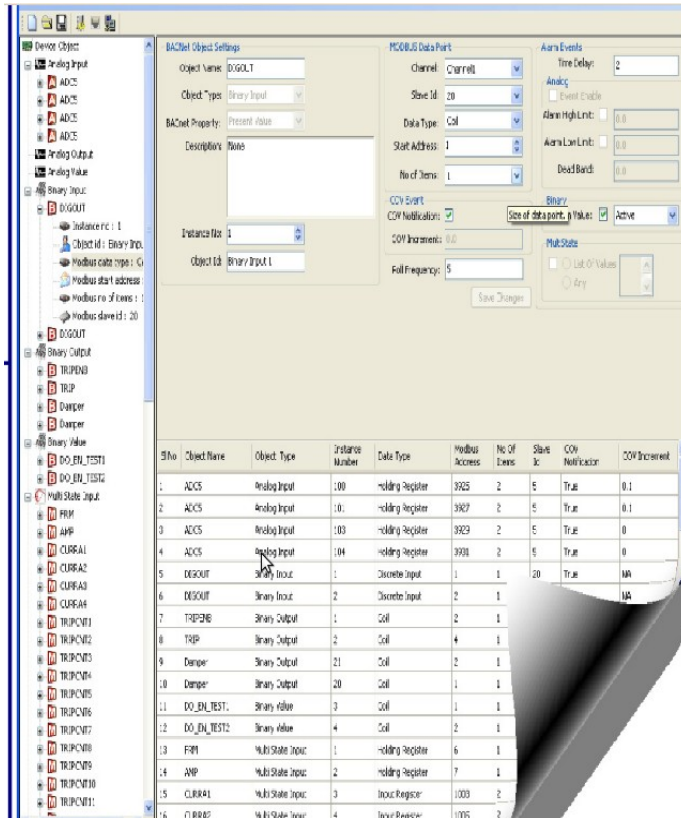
Device Object
Analog Input
ADC5
ADC5
ADC5
ADC5
Analog Output
Analog Value
Binary Input
DIGOUT
Instance no : 1
Object id : Binary Inpu
Modbus data type : C
Modbus start address
Modbus no of items :
Modbus slave id : 20
DIGOUT
Binary Output
TRIPEN8
TRIP
Damper
Damper
Binary Value
DO_EN_TEST1
DO_EN_TEST2
Multi State Input
FRM
AMP
CURRA1
CURRA2
CURRA3
CURRA4
TRIPCNT1
TRIPCNT2
TRIPCNT3
TRIPCNT4
TRIPCNT5
TRIPCNT6
TRIPCNT7
TRIPCNT8
TRIPCNT9
TRIPCNT10
TRIPCNT11

BACnet Object Settings
Object Name: DIGOUT
Object Type: Binary Input
BACnet Property: Present Value
Description: None
Instance No: 1
Object Id: Binary Input 1

MODBUS Data Point
Channel: Channel1
Slave Id: 20
Data Type: Coil
Start Address: 1
No of Items: 1

COV Event
COV Notification: ☑
COV Increment: 0.0
Poll Frequency: 5
Save Changes

Alarm Events
Time Delay: 2
Analog
Event Enable
Alarm High Limit: 0.0
Alarm Low Limit: 0.0
Dead Band: 0.0
Binary
Size of data point. n Value: ☑ Active
MultiState
List Of Values
Any

| SlNo | Object Name | Object Type | Instance Number | Data Type | Modbus Access | No Of Items | Slave Id | COV Notification | COV Increment |
|---|---|---|---|---|---|---|---|---|---|
| 1 | ADC5 | Analog Input | 100 | Holding Register | 3925 | 2 | 5 | True | 0.1 |
| 2 | ADC5 | Analog Input | 101 | Holding Register | 3927 | 2 | 5 | True | 0.1 |
| 3 | ADC5 | Analog Input | 103 | Holding Register | 3929 | 2 | 5 | True | 0 |
| 4 | ADC5 | Analog Input | 104 | Holding Register | 3931 | 2 | 5 | True | 0 |
| 5 | DIGOUT | Binary Input | 1 | Discrete Input | 1 | 1 | 20 | True | NA |
| 6 | DIGOUT | Binary Input | 2 | Discrete Input | 2 | 1 | | | NA |
| 7 | TRIPEN8 | Binary Output | 1 | Coil | 2 | 1 | | | |
| 8 | TRIP | Binary Output | 2 | Coil | 4 | 1 | | | |
| 9 | Damper | Binary Output | 21 | Coil | 2 | 1 | | | |
| 10 | Damper | Binary Output | 20 | Coil | 1 | 1 | | | |
| 11 | DO_EN_TEST1 | Binary Value | 3 | Coil | 1 | 1 | | | |
| 12 | DO_EN_TEST2 | Binary Value | 4 | Coil | 2 | 1 | | | |
| 13 | FRM | Multi State Input | 1 | Holding Register | 6 | 1 | | | |
| 14 | AMP | Multi State Input | 2 | Holding Register | 7 | 1 | | | |
| 15 | CURRA1 | Multi State Input | 3 | Input Register | 1003 | 2 | | | |
| 16 | CURRA2 | Multi State Input | 4 | Input Register | 1005 | 2 | | | |